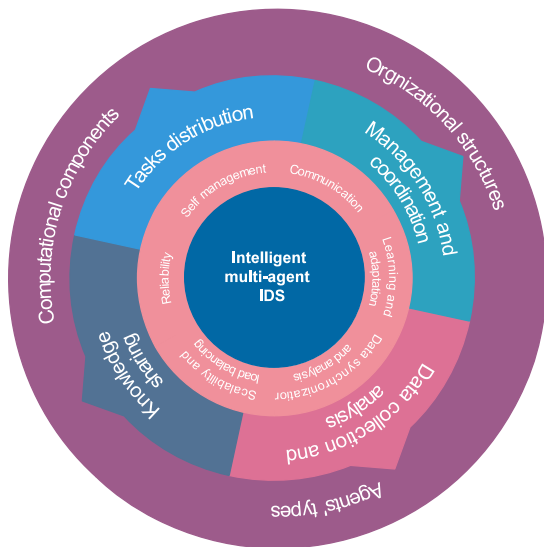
Intelligent multi-agent IDS

Self management
Communication
Learning and adaptation
Data synchronization and analysis
Scalability and load balancing
Reliability

Tasks distribution
Management and coordination
Data collection and analysis
Knowledge sharing

Computational components
Orgnizational structures
Agents' types